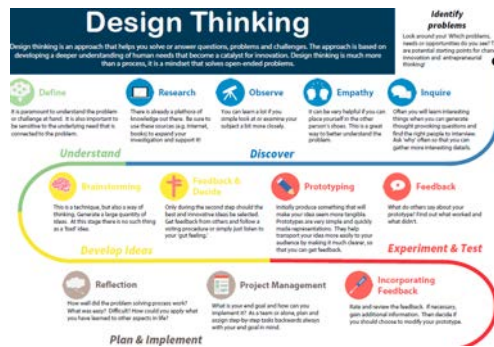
Design Thinking

Design thinking is an approach that helps you solve or answer questions, problems and challenges. The approach is based on developing a deeper understanding of human needs that become a catalyst for innovation. Design thinking is much more than a process, it is a mindset that solves open-ended problems.

Identify problems

Look around you! Which problems, needs or opportunities do you see? These are potential starting points for change, innovation and entrepreneurial thinking!

Define

It is paramount to understand the problem or challenge at hand. It is also important to be sensitive to the underlying need that is connected to the problem.

Research

There is already a plethora of knowledge out there. Be sure to use these sources (e.g. internet, books) to expand your investigation and support it!

Observe

You can learn a lot if you simple look at or examine your subject a bit more closely.

Empathy

It can be very helpful if you can place yourself in the other person's shoes. This is a great way to better understand the problem.

Inquire

Often you will learn interesting things when you can generate thought provoking questions and find the right people to interview. Ask 'why' often so that you can gather more interesting details.

Understand

Discover

Brainstorming

This is a technique, but also a way of thinking. Generate a large quantity of ideas. At this stage there is no such thing as a 'bad' idea.

Feedback & Decide

Only during the second step should the best and innovative ideas be selected. Get feedback from others and follow a sorting procedure or simply just listen to your 'gut feeling'.

Prototyping

Initially produce something that will make your idea seem more tangible. Prototypes are very simple and quickly made representations. They help transport your idea more easily to your audience by making it much clearer, so that you can get feedback.

Feedback

What do others say about your prototype? Find out what worked and what didn't.

Develop Ideas

Experiment & Test

Reflection

How well did the problem solving process work? What was easy? Difficult? How could you apply what you have learned to other aspects in life?

Project Management

What is your end goal and how can you implement it? As a team or alone, plan and assign step-by-step tasks backwards always with your end goal in mind.

Incorporating Feedback

Rate and review the feedback. If necessary, gain additional information. Then decide if you should choose to modify your prototype.

Plan & Implement